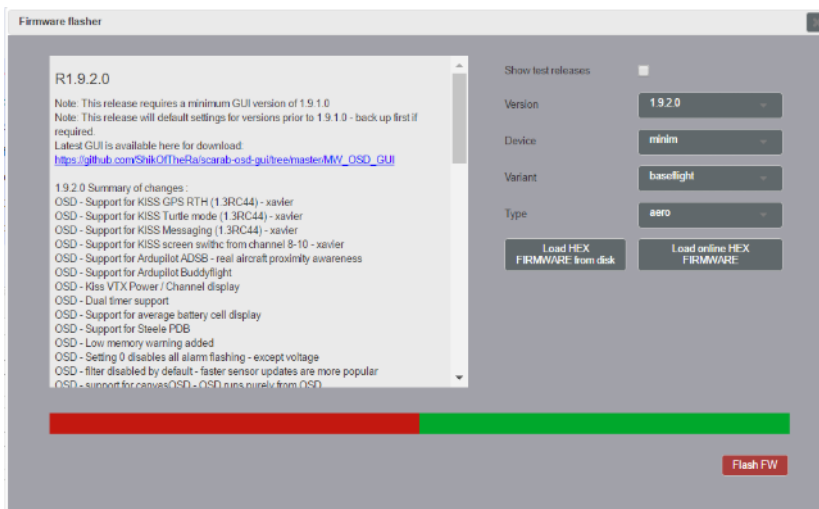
Firmware flasher

R1.9.2.0

Note: This release requires a minimum GUI version of 1.9.1.0
Note: This release will default settings for versions prior to 1.9.1.0 - back up first if required.
Latest GUI is available here for download:
https://github.com/ShikOfTheRa/scarab-osd-gui/tree/master/MW_OSD_GUI

1.9.2.0 Summary of changes :
OSD - Support for KISS GPS RTH (1.3RC44) - xavier
OSD - Support for KISS Turtle mode (1.3RC44) - xavier
OSD - Support for KISS Messaging (1.3RC44) - xavier
OSD - Support for KISS screen swithc from channel 8-10 - xavier
OSD - Support for Ardupilot ADSB - real aircraft proximity awareness
OSD - Support for Ardupilot Buddyflight
OSD - Kiss VTX Power / Channel display
OSD - Dual timer support
OSD - Support for average battery cell display
OSD - Support for Steele PDB
OSD - Low memory warning added
OSD - Setting 0 disables all alarm flashing - except voltage
OSD - filter disabled by default - faster sensor updates are more popular
OSD - support for canvasOSD - OSD runs purely from OSD

Show test releases

Version 1.9.2.0

Device minim

Variant baseflight

Type aero

Load HEX FIRMWARE from disk

Load online HEX FIRMWARE

Flash FW